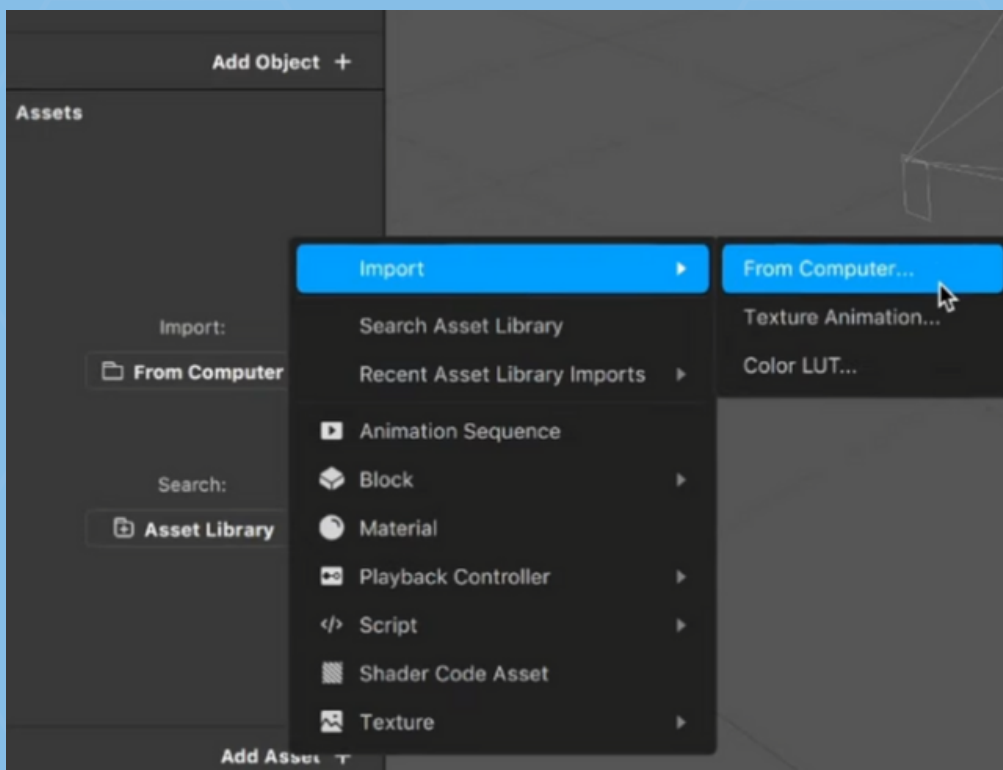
Add Object +

Assets

Import:

From Computer

Search:

Asset Library

Import

Search Asset Library

Recent Asset Library Imports

Animation Sequence

Block

Material

Playback Controller

Script

Shader Code Asset

Texture

From Computer...

Texture Animation...

Color LUT...

Add Asset +